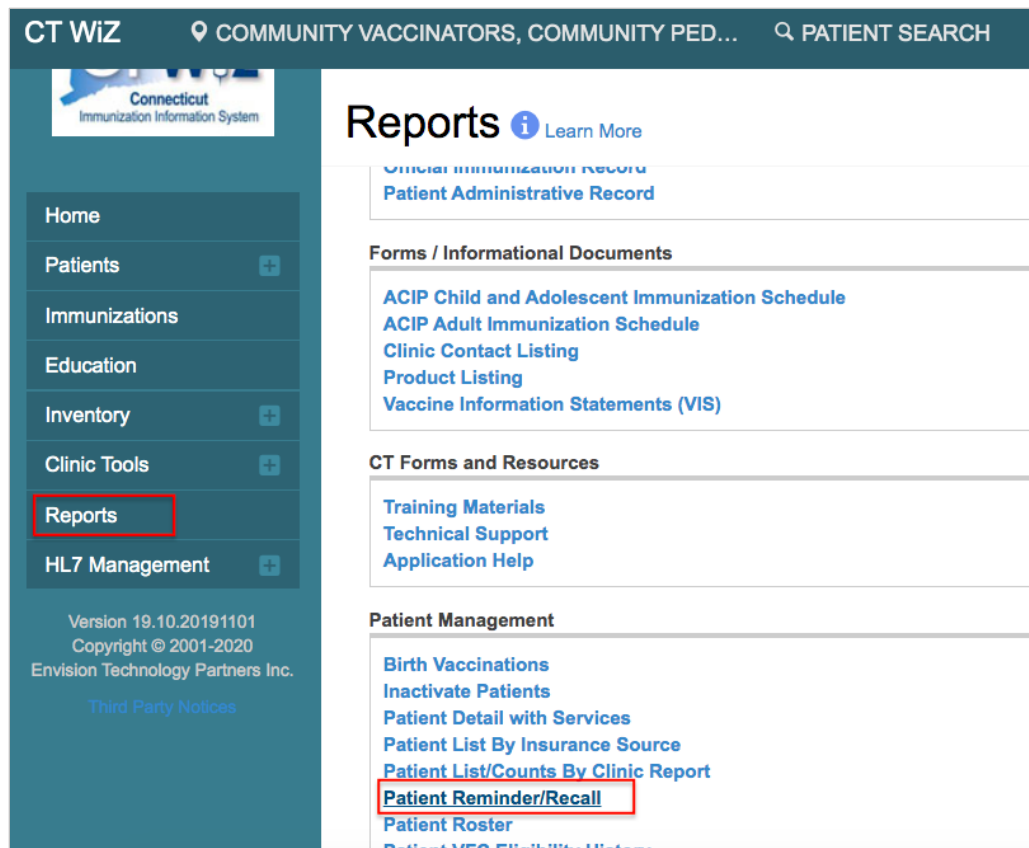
CT WiZ COMMUNITY VACCINATORS, COMMUNITY PED... PATIENT SEARCH

Connecticut Immunization Information System

Home
Patients
Immunizations
Education
Inventory
Clinic Tools
Reports
HL7 Management

Version 19.10.20191101
Copyright © 2001-2020
Envision Technology Partners Inc.

Third Party Notices

Reports Learn More

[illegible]
Patient Administrative Record

Forms / Informational Documents

ACIP Child and Adolescent Immunization Schedule
ACIP Adult Immunization Schedule
Clinic Contact Listing
Product Listing
Vaccine Information Statements (VIS)

CT Forms and Resources

Training Materials
Technical Support
Application Help

Patient Management

Birth Vaccinations
Inactivate Patients
Patient Detail with Services
Patient List By Insurance Source
Patient List/Counts By Clinic Report
Patient Reminder/Recall
Patient Roster
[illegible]